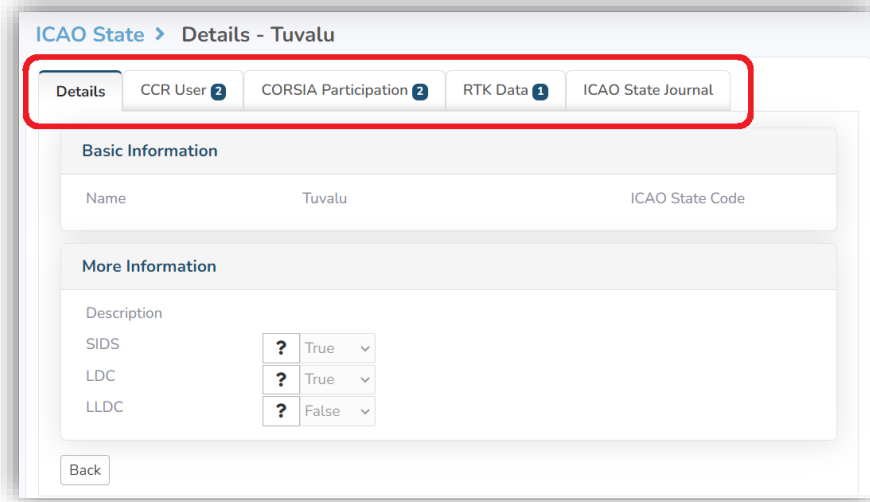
ICAO State › Details - Tuvalu

Details | CCR User 2 | CORSIA Participation 2 | RTK Data 1 | ICAO State Journal

Basic Information

Name Tuvalu ICAO State Code

More Information

Description

SIDS ? True

LDC ? True

LLDC ? False

Back